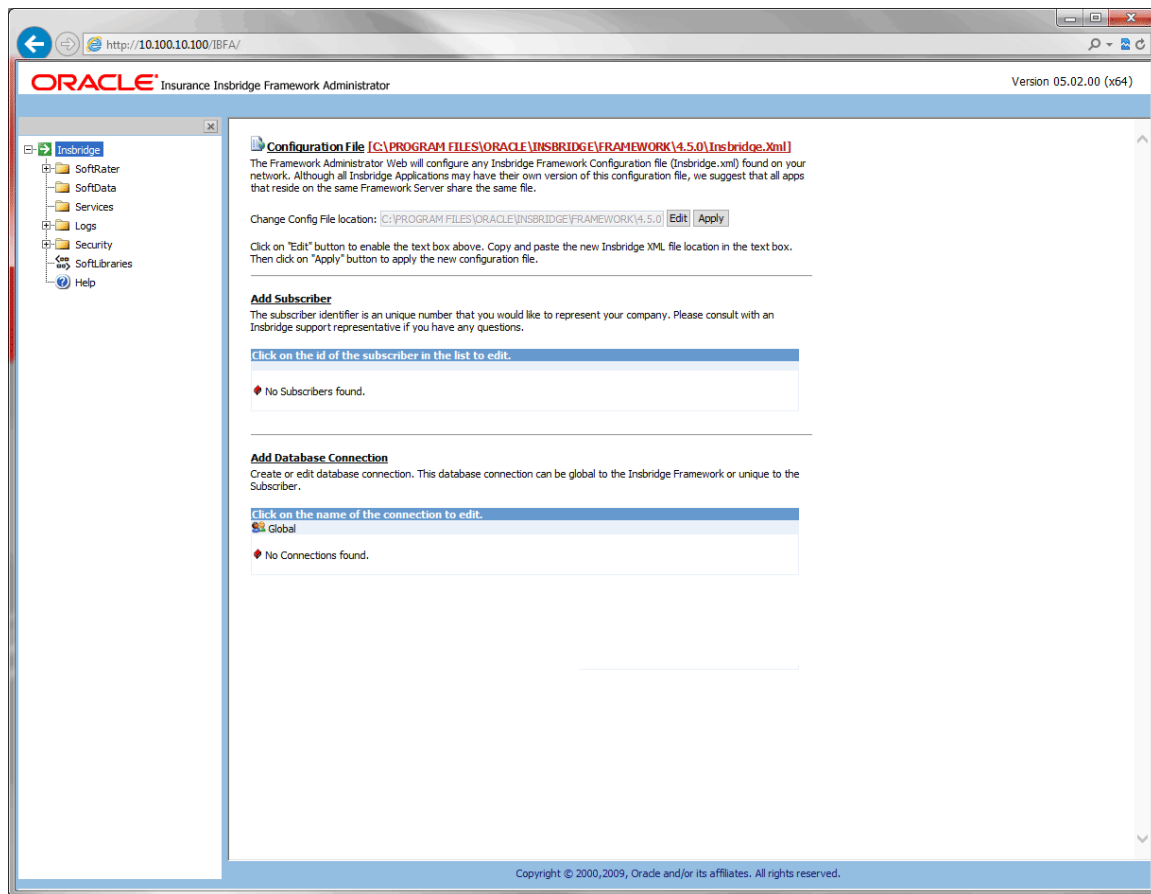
http://10.100.10.100/IBFA/

ORACLE Insurance Insbridge Framework Administrator

Version 05.02.00 (x64)

Insbridge
SoftRater
SoftData
Services
Logs
Security
SoftLibraries
Help

Configuration File [C:\PROGRAM FILES\ORACLE\INSBRIDGE\FRAMEWORK\4.5.0\Insbridge.Xml]
The Framework Administrator Web will configure any Insbridge Framework Configuration file (Insbridge.xml) found on your network. Although all Insbridge Applications may have their own version of this configuration file, we suggest that all apps that reside on the same Framework Server share the same file.

Change Config File location: C:\PROGRAM FILES\ORACLE\INSBRIDGE\FRAMEWORK\4.5.0 Edit Apply

Click on "Edit" button to enable the text box above. Copy and paste the new Insbridge XML file location in the text box. Then click on "Apply" button to apply the new configuration file.

Add Subscriber
The subscriber identifier is an unique number that you would like to represent your company. Please consult with an Insbridge support representative if you have any questions.

Click on the id of the subscriber in the list to edit.

No Subscribers found.

Add Database Connection
Create or edit database connection. This database connection can be global to the Insbridge Framework or unique to the Subscriber.

Click on the name of the connection to edit.
Global

No Connections found.

Copyright © 2000,2009, Oracle and/or its affiliates. All rights reserved.